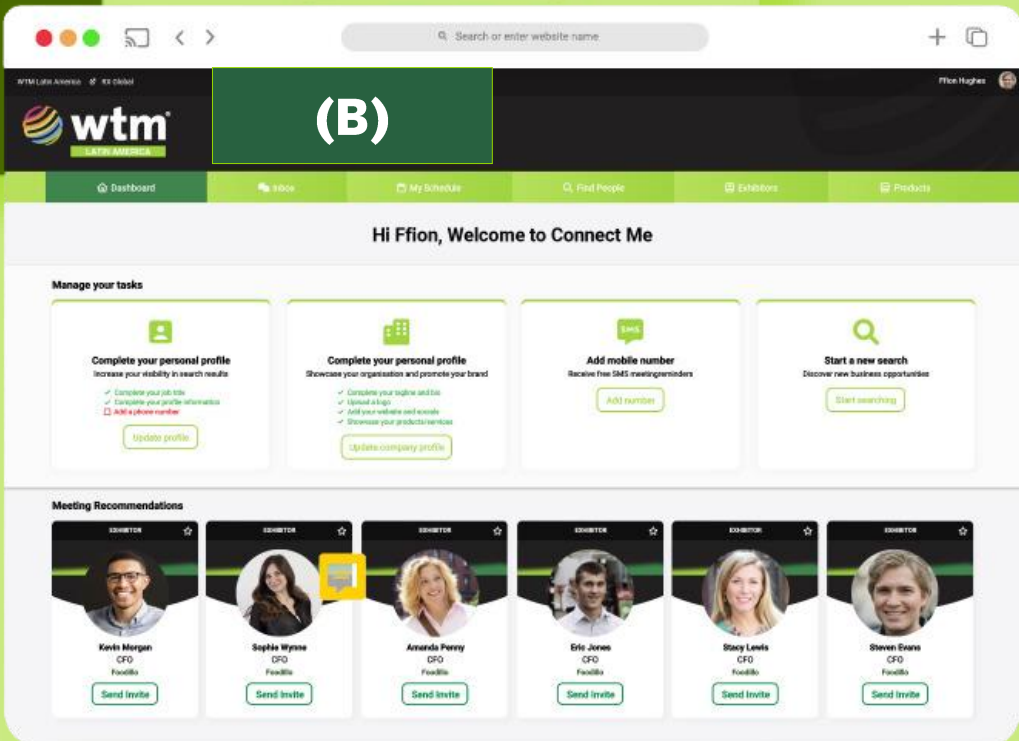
Search or enter website name

WTM Latin America RX Global

Ffion Hughes

wtm LATIN AMERICA

(B)

Dashboard
Inbox
My Schedule
Find People
Exhibitors
Products

Hi Ffion, Welcome to Connect Me

Manage your tasks

Complete your personal profile
Increase your visibility in search results
Complete your job title
Complete your profile information
Add a phone number
Update profile

Complete your personal profile
Showcase your organisation and promote your brand
Complete your tagline and bio
Upload a logo
Add your website and socials
Showcase your products/services
Update company profile

SMS
Add mobile number
Receive free SMS meeting reminders
Add number

Start a new search
Discover new business opportunities
Start searching

Meeting Recommendations

EXHIBITOR
Kevin Morgan
CFO
Foodillo
Send Invite

EXHIBITOR
Sophie Wynne
CFO
Foodillo
Send Invite

EXHIBITOR
Amanda Penny
CFO
Foodillo
Send Invite

EXHIBITOR
Eric Jones
CFO
Foodillo
Send Invite

EXHIBITOR
Stacy Lewis
CFO
Foodillo
Send Invite

EXHIBITOR
Steven Evans
CFO
Foodillo
Send Invite